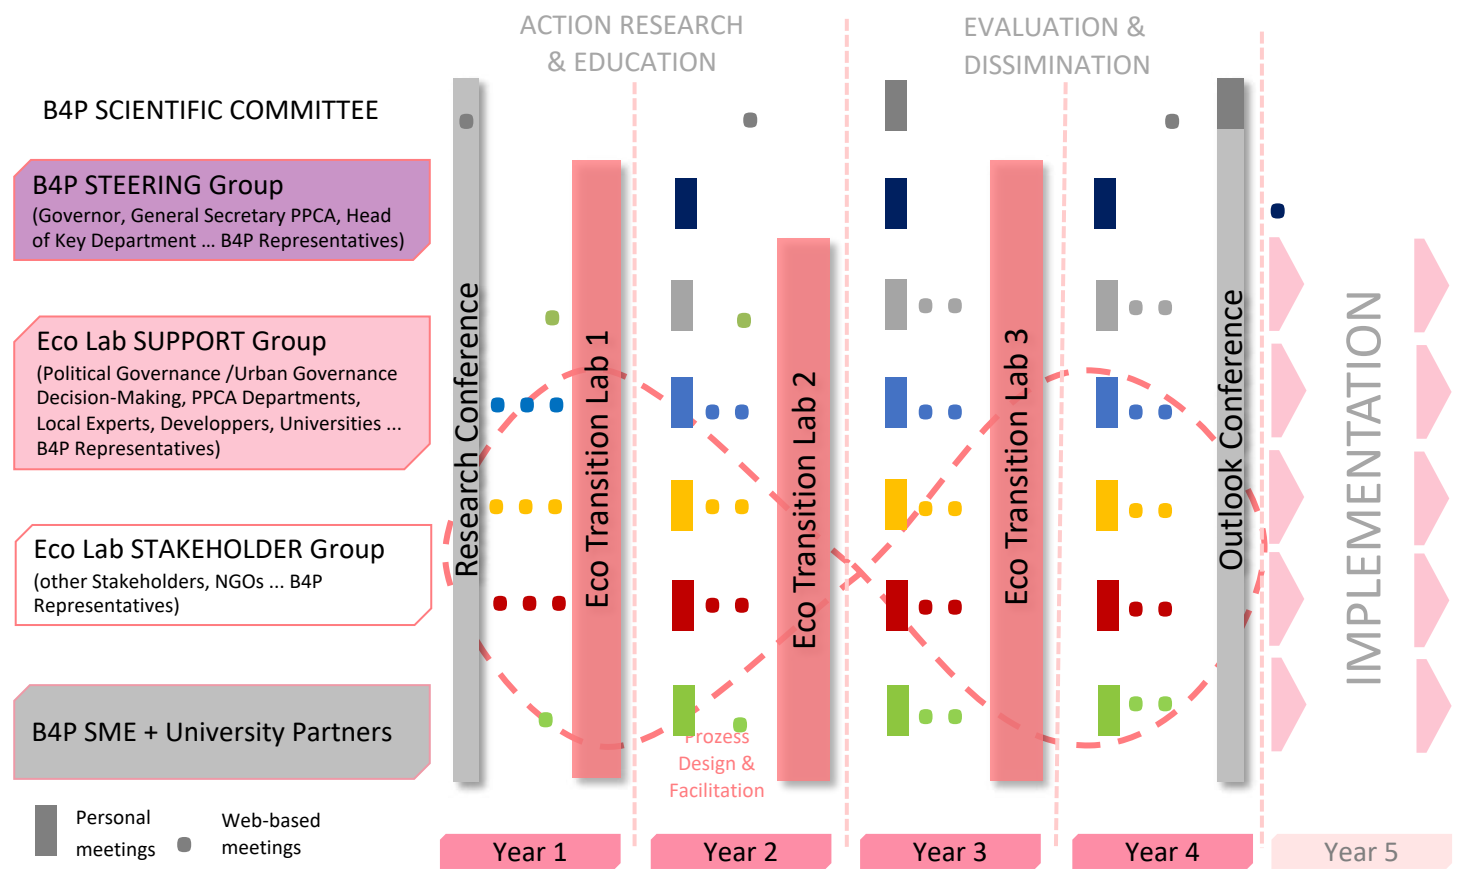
ACTION RESEARCH & EDUCATION

EVALUATION & DISSIMINATION

B4P SCIENTIFIC COMMITTEE

B4P STEERING Group
(Governor, General Secretary PPCA, Head of Key Department ... B4P Representatives)

Eco Lab SUPPORT Group
(Political Governance /Urban Governance Decision-Making, PPCA Departments, Local Experts, Developpers, Universities ... B4P Representatives)

Eco Lab STAKEHOLDER Group
(other Stakeholders, NGOs ... B4P Representatives)

B4P SME + University Partners

Personal meetings

Web-based meetings

Research Conference

Eco Transition Lab 1

Eco Transition Lab 2

Eco Transition Lab 3

Outlook Conference

IMPLEMENTATION

Prozess Design & Facilitation

Year 1

Year 2

Year 3

Year 4

Year 5